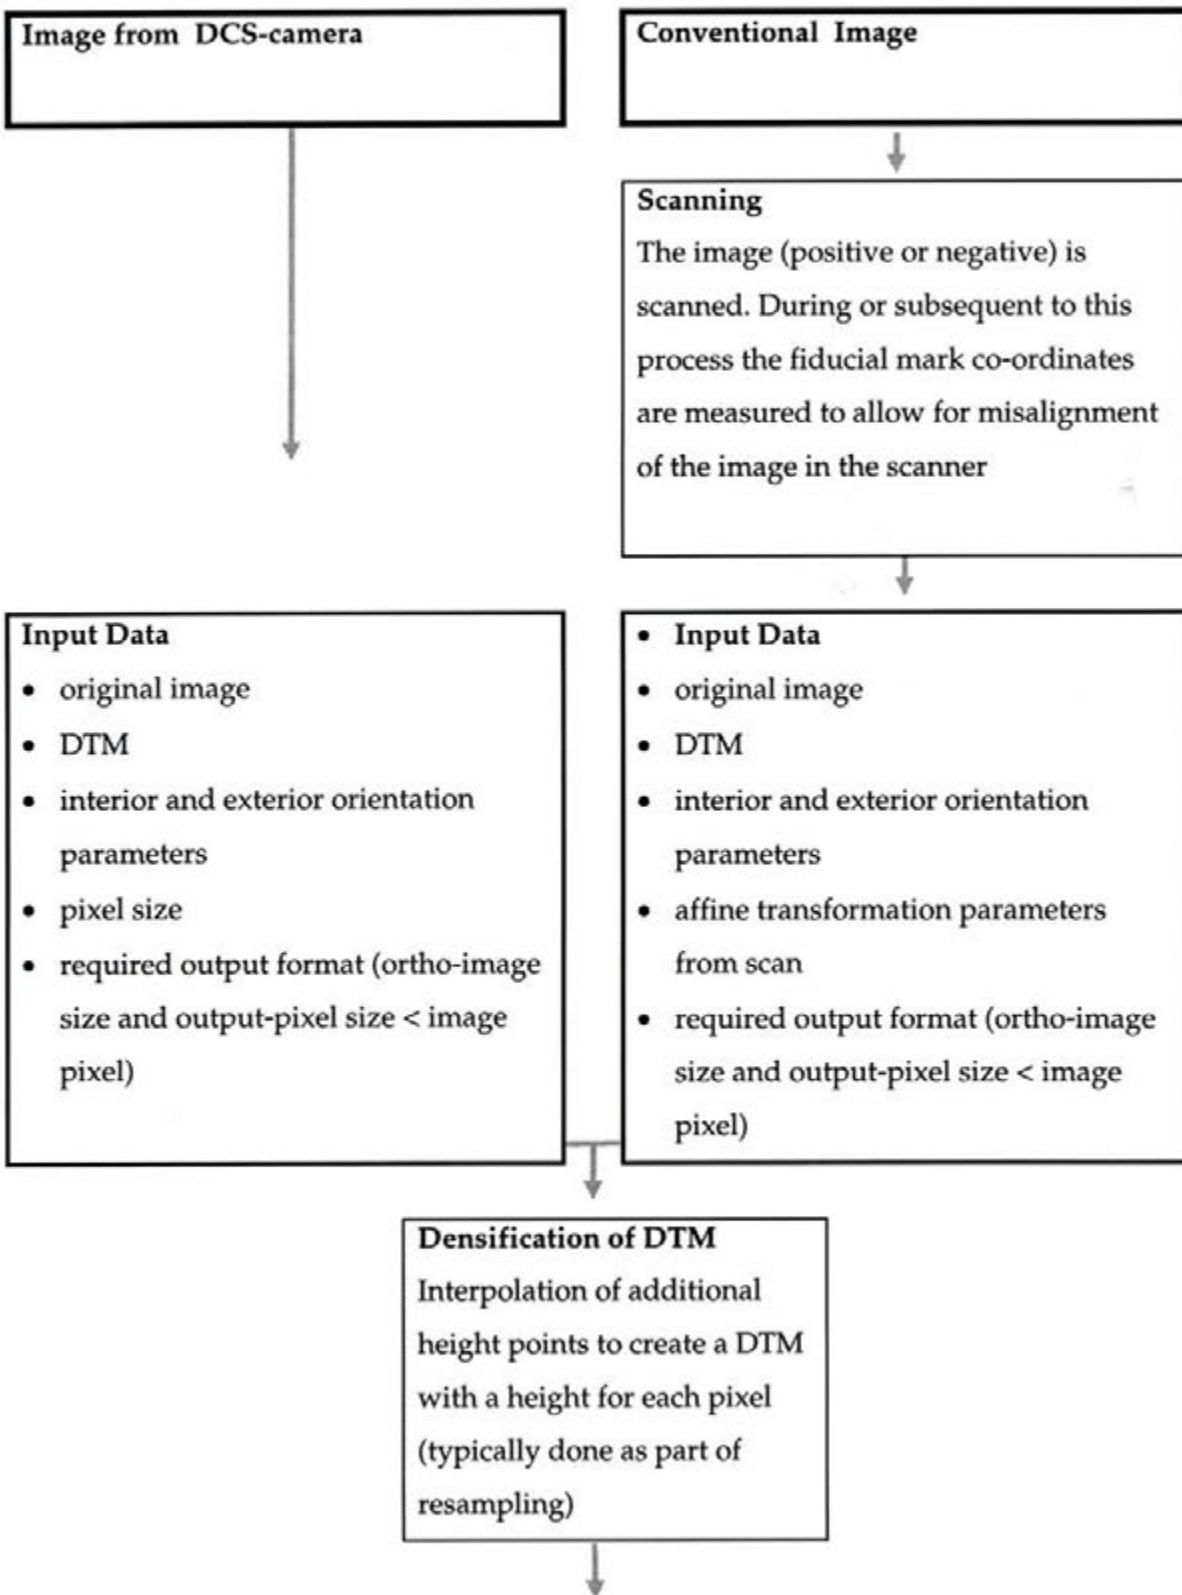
Image from DCS-camera

Conventional Image

Scanning
The image (positive or negative) is scanned. During or subsequent to this process the fiducial mark co-ordinates are measured to allow for misalignment of the image in the scanner

Input Data
- original image
- DTM
- interior and exterior orientation parameters
- pixel size
- required output format (ortho-image size and output-pixel size < image pixel)

- Input Data
- original image
- DTM
- interior and exterior orientation parameters
- affine transformation parameters from scan
- required output format (ortho-image size and output-pixel size < image pixel)

Densification of DTM
Interpolation of additional height points to create a DTM with a height for each pixel (typically done as part of resampling)